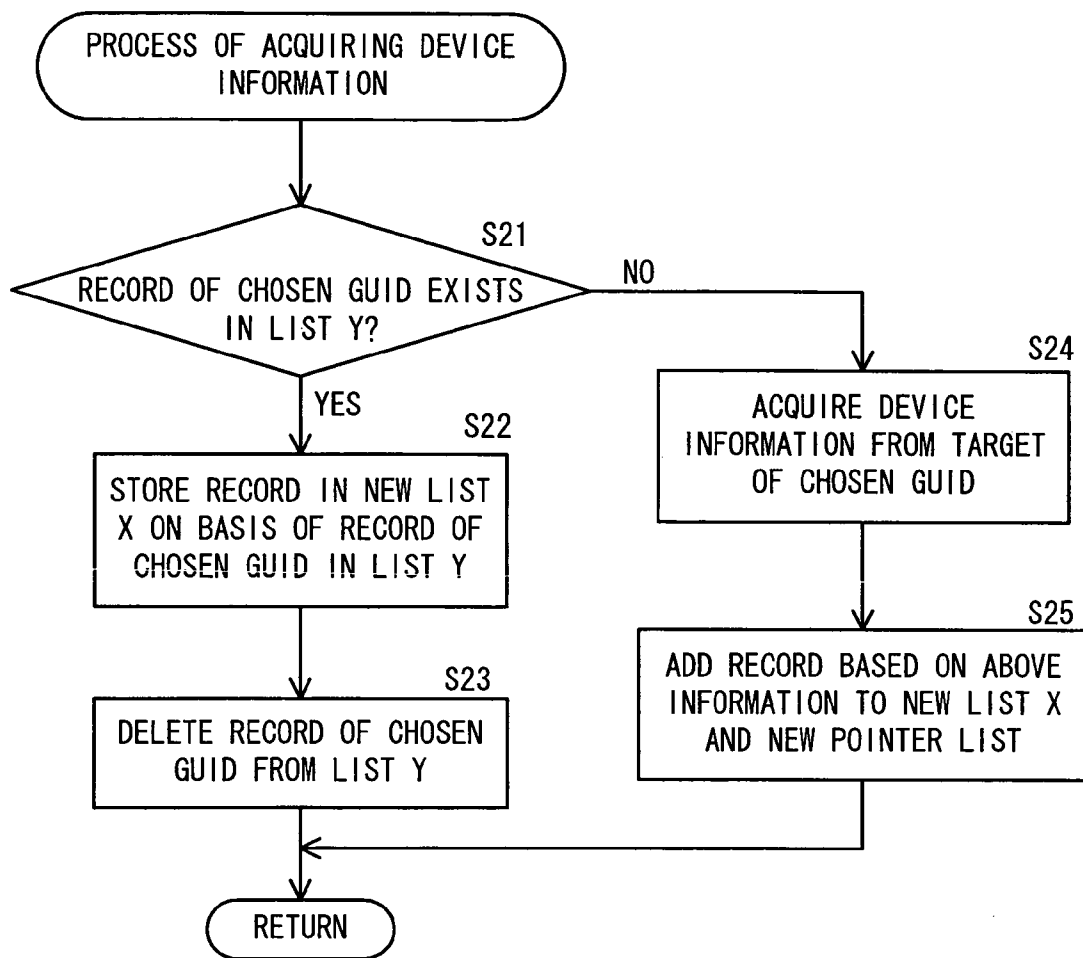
PROCESS OF ACQUIRING DEVICE INFORMATION

S21

RECORD OF CHOSEN GUID EXISTS IN LIST Y?

NO

YES

S22

STORE RECORD IN NEW LIST X ON BASIS OF RECORD OF CHOSEN GUID IN LIST Y

S23

DELETE RECORD OF CHOSEN GUID FROM LIST Y

S24

ACQUIRE DEVICE INFORMATION FROM TARGET OF CHOSEN GUID

S25

ADD RECORD BASED ON ABOVE INFORMATION TO NEW LIST X AND NEW POINTER LIST

RETURN